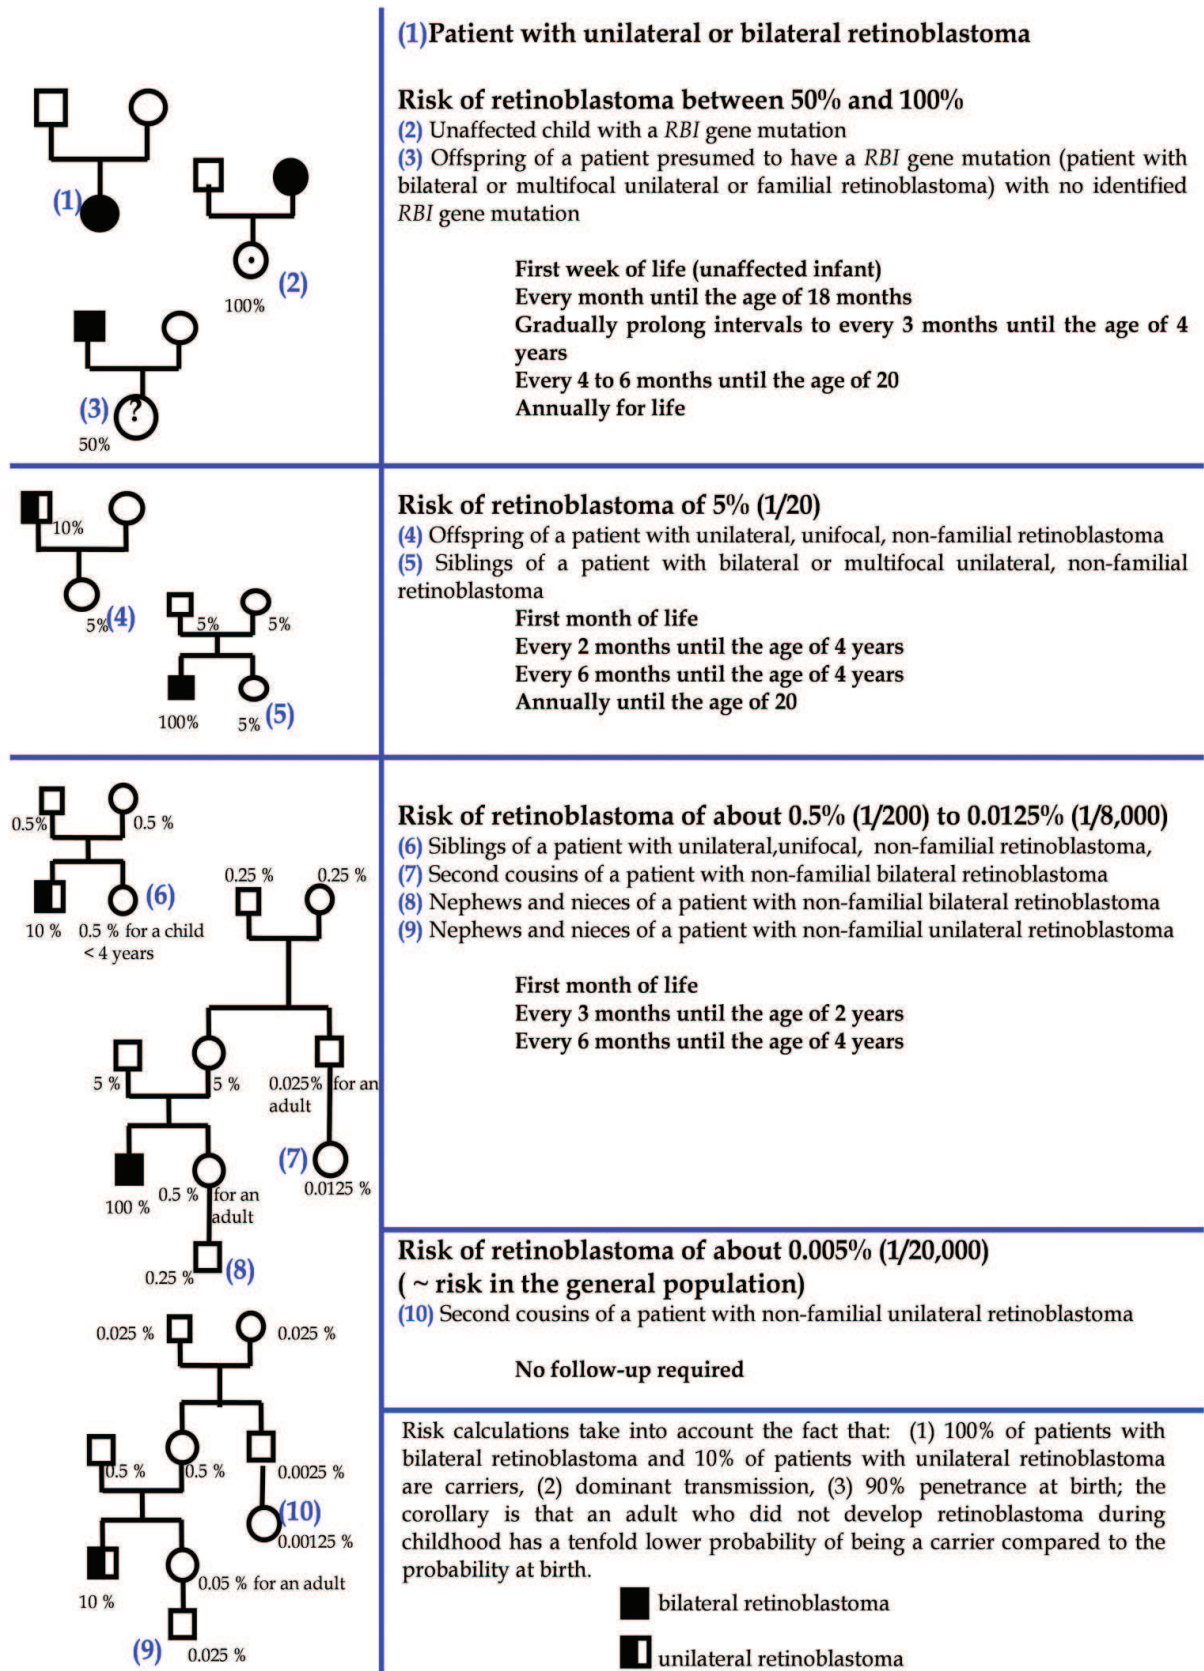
(1)Patient with unilateral or bilateral retinoblastoma

Risk of retinoblastoma between 50% and 100%
(2) Unaffected child with a RBI gene mutation
(3) Offspring of a patient presumed to have a RBI gene mutation (patient with bilateral or multifocal unilateral or familial retinoblastoma) with no identified RBI gene mutation

First week of life (unaffected infant)
Every month until the age of 18 months
Gradually prolong intervals to every 3 months until the age of 4 years
Every 4 to 6 months until the age of 20
Annually for life

(1)
100% (2)
(3) ?
50%

Risk of retinoblastoma of 5% (1/20)
(4) Offspring of a patient with unilateral, unifocal, non-familial retinoblastoma
(5) Siblings of a patient with bilateral or multifocal unilateral, non-familial retinoblastoma
First month of life
Every 2 months until the age of 4 years
Every 6 months until the age of 4 years
Annually until the age of 20

10%
5%(4)
5% 5%
100% 5% (5)

Risk of retinoblastoma of about 0.5% (1/200) to 0.0125% (1/8,000)
(6) Siblings of a patient with unilateral,unifocal, non-familial retinoblastoma,
(7) Second cousins of a patient with non-familial bilateral retinoblastoma
(8) Nephews and nieces of a patient with non-familial bilateral retinoblastoma
(9) Nephews and nieces of a patient with non-familial unilateral retinoblastoma

First month of life
Every 3 months until the age of 2 years
Every 6 months until the age of 4 years

0.5% 0.5 %
10 % 0.5 % for a child < 4 years (6)
0.25 % 0.25 %
5 % 5 % 0.025% for an adult
(7) 0.0125 %
100 % 0.5 % for an adult
0.25 % (8)

Risk of retinoblastoma of about 0.005% (1/20,000)
( ~ risk in the general population)
(10) Second cousins of a patient with non-familial unilateral retinoblastoma

No follow-up required

0.025 % 0.025 %
0.5 % 0.5 % 0.0025 %
(10) 0.00125 %
10 % 0.05 % for an adult
(9) 0.025 %

Risk calculations take into account the fact that: (1) 100% of patients with bilateral retinoblastoma and 10% of patients with unilateral retinoblastoma are carriers, (2) dominant transmission, (3) 90% penetrance at birth; the corollary is that an adult who did not develop retinoblastoma during childhood has a tenfold lower probability of being a carrier compared to the probability at birth.

bilateral retinoblastoma

unilateral retinoblastoma